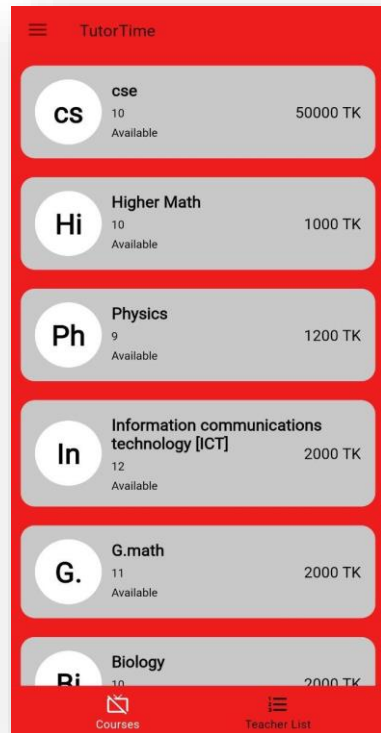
TutorTime

CS
cse
10
Available
50000 TK

Hi
Higher Math
10
Available
1000 TK

Ph
Physics
9
Available
1200 TK

In
Information communications technology [ICT]
12
Available
2000 TK

G.
G.math
11
Available
2000 TK

Bi
Biology
10
2000 TK

Courses
Teacher List